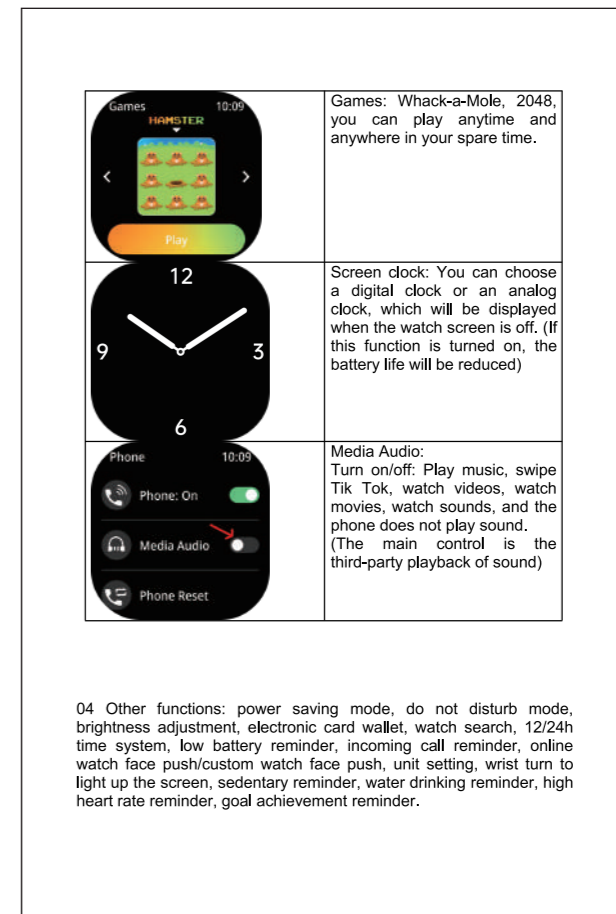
| Games 10:09 HAMSTER < > Play | Games: Whack-a-Mole, 2048, you can play anytime and anywhere in your spare time. |
|---|---|
| 12 9 3 6 | Screen clock: You can choose a digital clock or an analog clock, which will be displayed when the watch screen is off. (If this function is turned on, the battery life will be reduced) |
| Phone 10:09 Phone: On Media Audio Phone Reset | Media Audio: Turn on/off: Play music, swipe Tik Tok, watch videos, watch movies, watch sounds, and the phone does not play sound. (The main control is the third-party playback of sound) |

04 Other functions: power saving mode, do not disturb mode, brightness adjustment, electronic card wallet, watch search, 12/24h time system, low battery reminder, incoming call reminder, online watch face push/custom watch face push, unit setting, wrist turn to light up the screen, sedentary reminder, water drinking reminder, high heart rate reminder, goal achievement reminder.